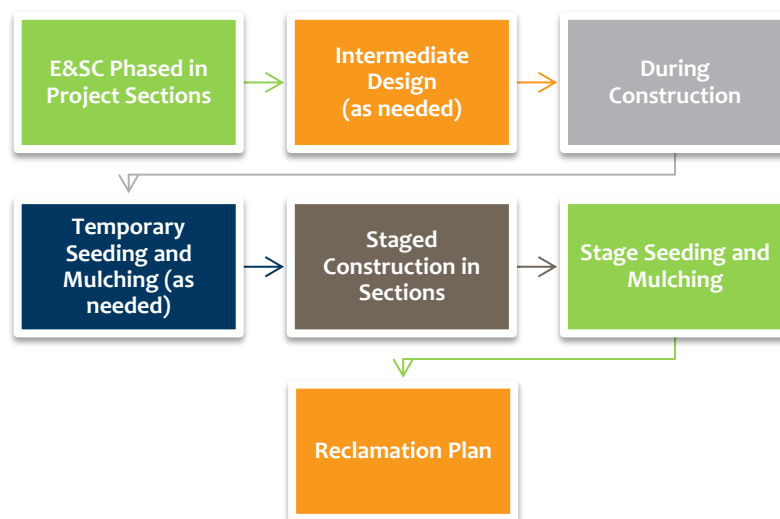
E&SC Phased in Project Sections

Intermediate Design (as needed)

During Construction

Temporary Seeding and Mulching (as needed)

Staged Construction in Sections

Stage Seeding and Mulching

Reclamation Plan